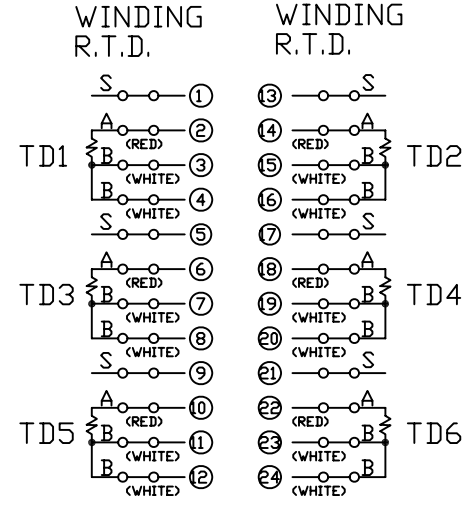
WINDING
R.T.D.

S ① 
A (RED) ②
TD1 B (WHITE) ③
B (WHITE) ④
S ⑤
A (RED) ⑥
TD3 B (WHITE) ⑦
B (WHITE) ⑧
S ⑨
A (RED) ⑩
TD5 B (WHITE) ⑪
B (WHITE) ⑫

WINDING
R.T.D.

⑬ S
⑭ (RED) A
⑮ (WHITE) B TD2
⑯ (WHITE) B
⑰ S
⑱ (RED) A
⑲ (WHITE) B TD4
⑳ (WHITE) B
㉑ S
㉒ (RED) A
㉓ (WHITE) B TD6
㉔ (WHITE) B